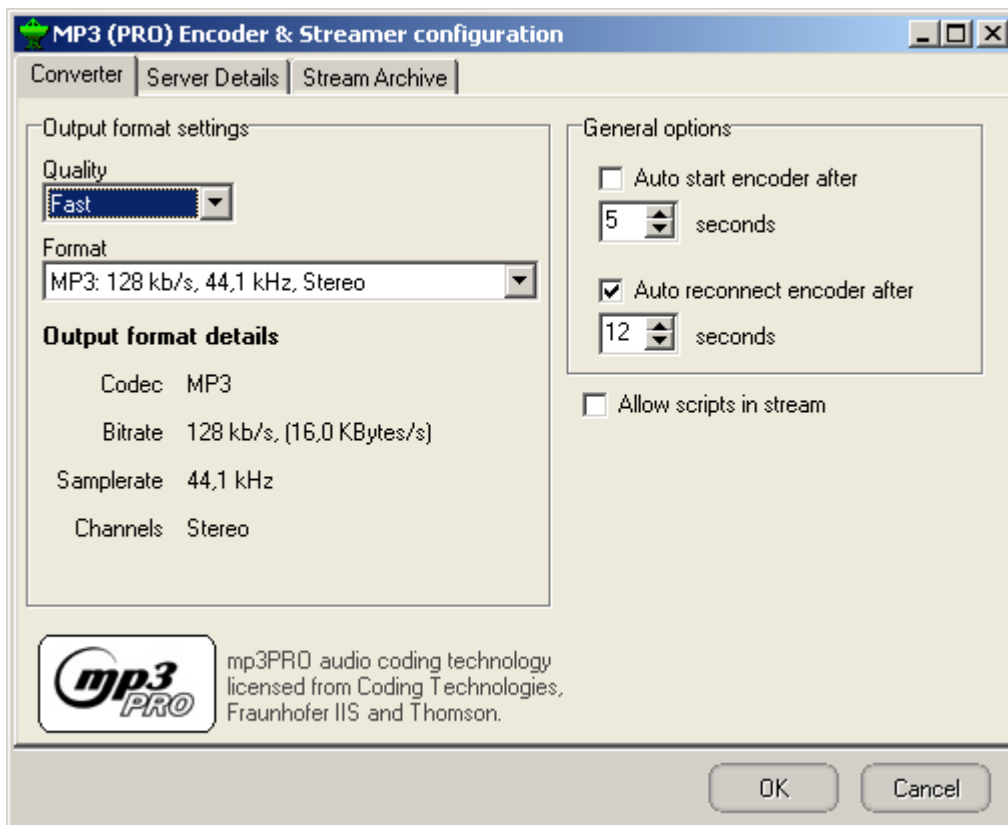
MP3 (PRO) Encoder & Streamer configuration

Converter | Server Details | Stream Archive

Output format settings

Quality
Fast

Format
MP3: 128 kb/s, 44,1 kHz, Stereo

Output format details

Codec MP3

Bitrate 128 kb/s, (16,0 KBytes/s)

Samplerate 44,1 kHz

Channels Stereo

General options

Auto start encoder after
5 seconds

Auto reconnect encoder after
12 seconds

Allow scripts in stream

mp3 PRO

mp3PRO audio coding technology licensed from Coding Technologies, Fraunhofer IIS and Thomson.

OK

Cancel